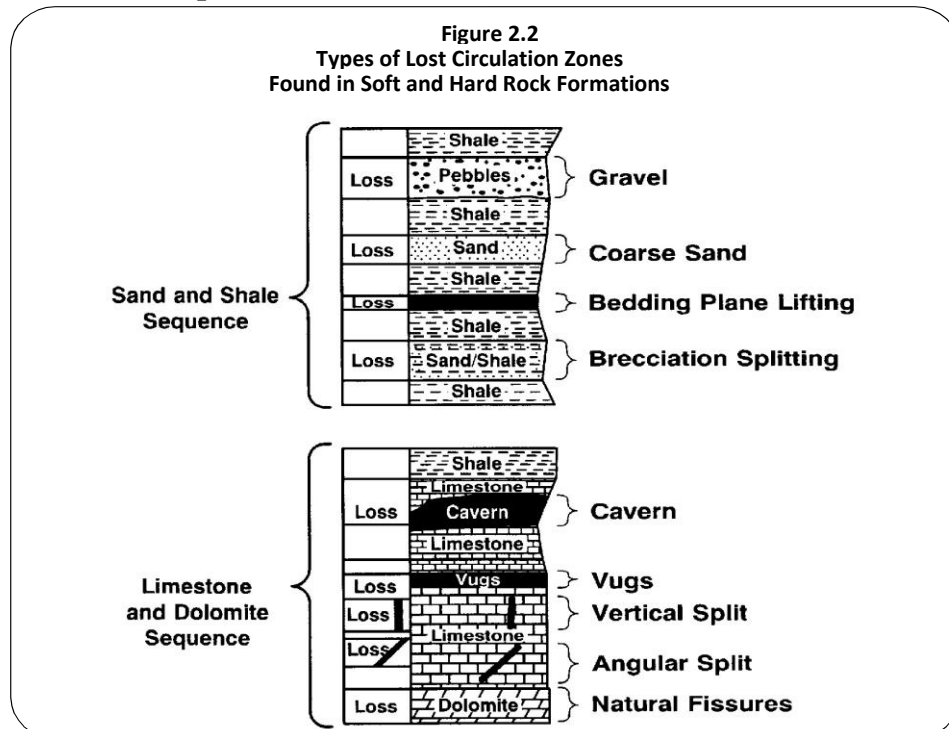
Figure 2.2
Types of Lost Circulation Zones
Found in Soft and Hard Rock Formations

Sand and Shale Sequence

Shale
Loss Pebbles Gravel
Shale
Loss Sand Coarse Sand
Shale
Loss Bedding Plane Lifting
Shale
Loss Sand/Shale Brecciation Splitting
Shale

Limestone and Dolomite Sequence

Shale
Limestone
Loss Cavern Cavern
Limestone
Loss Vugs Vugs
Loss Vertical Split
Limestone
Loss Angular Split
Loss Dolomite Natural Fissures